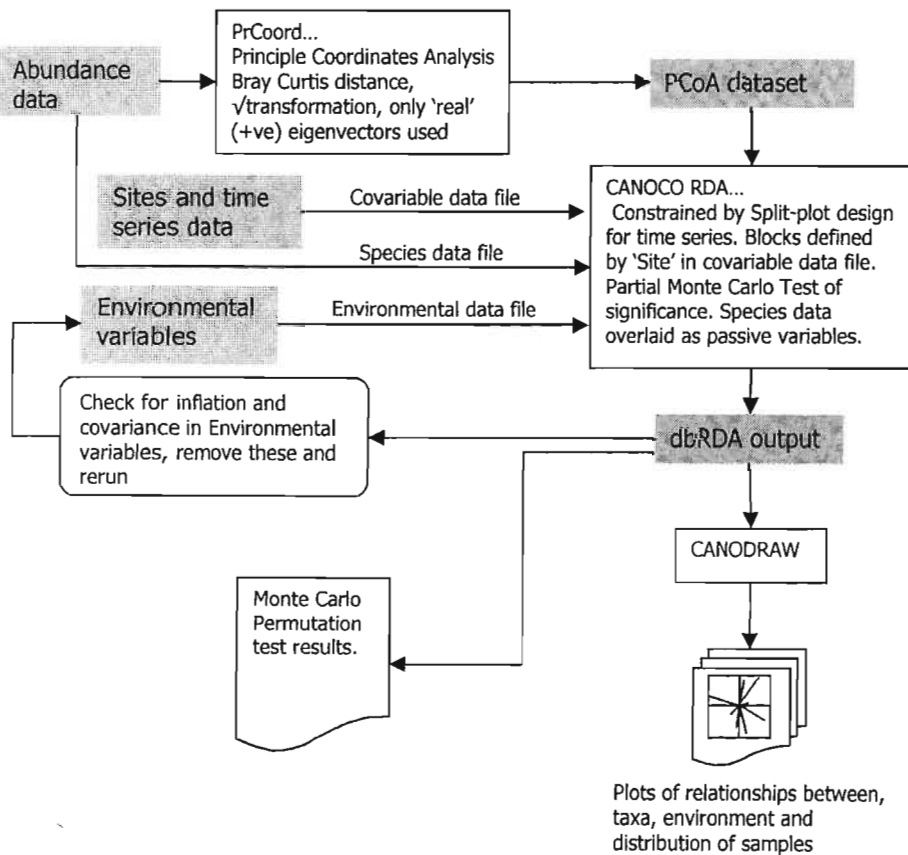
Abundance data

PrCoord...
Principle Coordinates Analysis
Bray Curtis distance,
√transformation, only 'real' (+ve) eigenvectors used

PCoA dataset

Sites and time series data

Covariable data file

Species data file

CANOCO RDA...
Constrained by Split-plot design for time series. Blocks defined by 'Site' in covariable data file. Partial Monte Carlo Test of significance. Species data overlaid as passive variables.

Environmental variables

Environmental data file

Check for inflation and covariance in Environmental variables, remove these and rerun

dbRDA output

CANODRAW

Monte Carlo Permutation test results.

Plots of relationships between, taxa, environment and distribution of samples